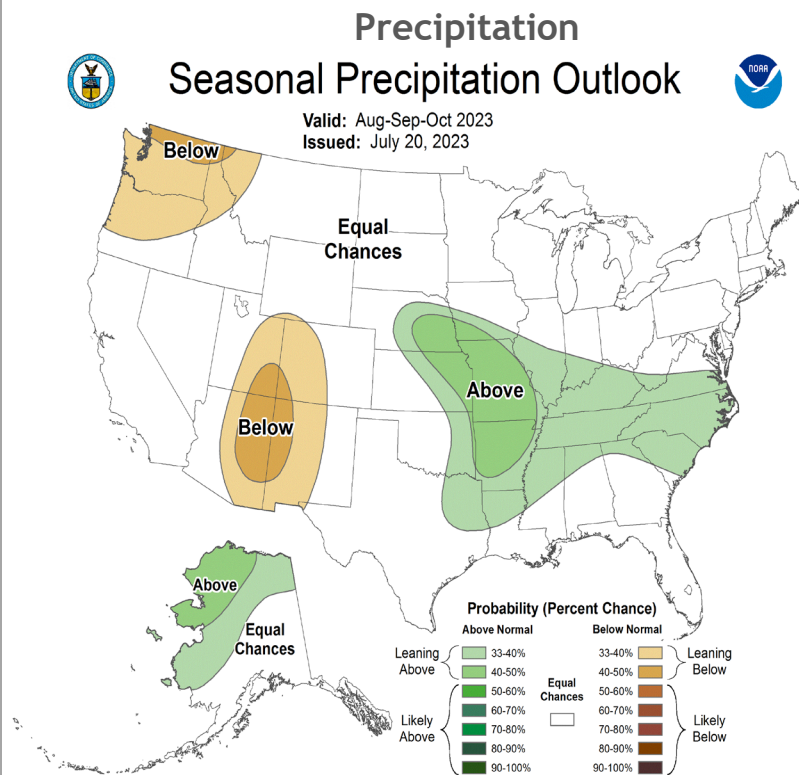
Precipitation

Seasonal Precipitation Outlook

Valid: Aug-Sep-Oct 2023
Issued: July 20, 2023

NOAA

Below

Equal Chances

Below

Above

Above

Equal Chances

Probability (Percent Chance)

| | Above Normal | | Below Normal | |
|---|---|---|---|---|
| Leaning Above | 33-40% | Equal Chances | 33-40% | Leaning Below |
| | 40-50% | | 40-50% | |
| Likely Above | 50-60% | | 50-60% | Likely Below |
| | 60-70% | | 60-70% | |
| | 70-80% | | 70-80% | |
| | 80-90% | | 80-90% | |
| | 90-100% | | 90-100% | |